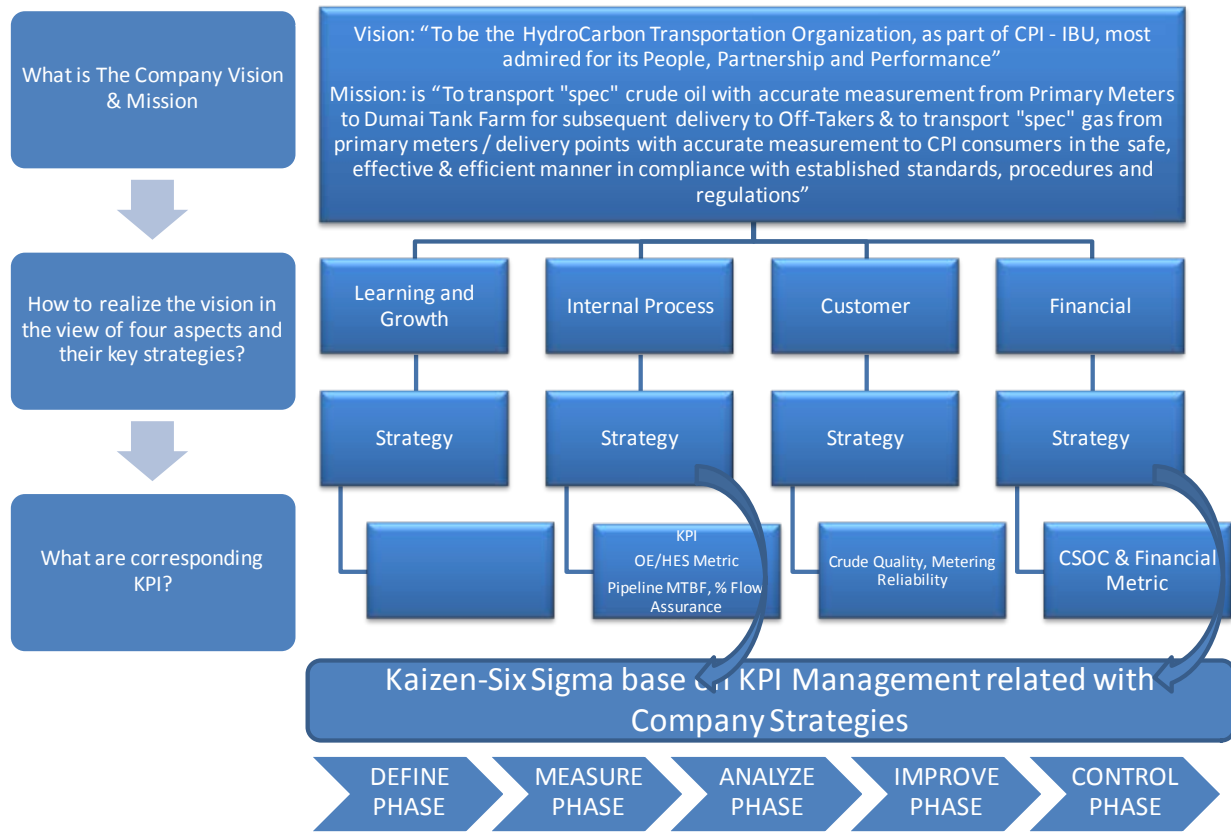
What is The Company Vision & Mission

How to realize the vision in the view of four aspects and their key strategies?

What are corresponding KPI?

Vision: "To be the HydroCarbon Transportation Organization, as part of CPI - IBU, most admired for its People, Partnership and Performance"

Mission: is "To transport "spec" crude oil with accurate measurement from Primary Meters to Dumai Tank Farm for subsequent delivery to Off-Takers & to transport "spec" gas from primary meters / delivery points with accurate measurement to CPI consumers in the safe, effective & efficient manner in compliance with established standards, procedures and regulations"

Learning and Growth

Internal Process

Customer

Financial

Strategy

Strategy

Strategy

Strategy

KPI
OE/HES Metric
Pipeline MTBF, % Flow Assurance

Crude Quality, Metering Reliability

CSOC & Financial Metric

Kaizen-Six Sigma base on KPI Management related with Company Strategies

DEFINE PHASE

MEASURE PHASE

ANALYZE PHASE

IMPROVE PHASE

CONTROL PHASE